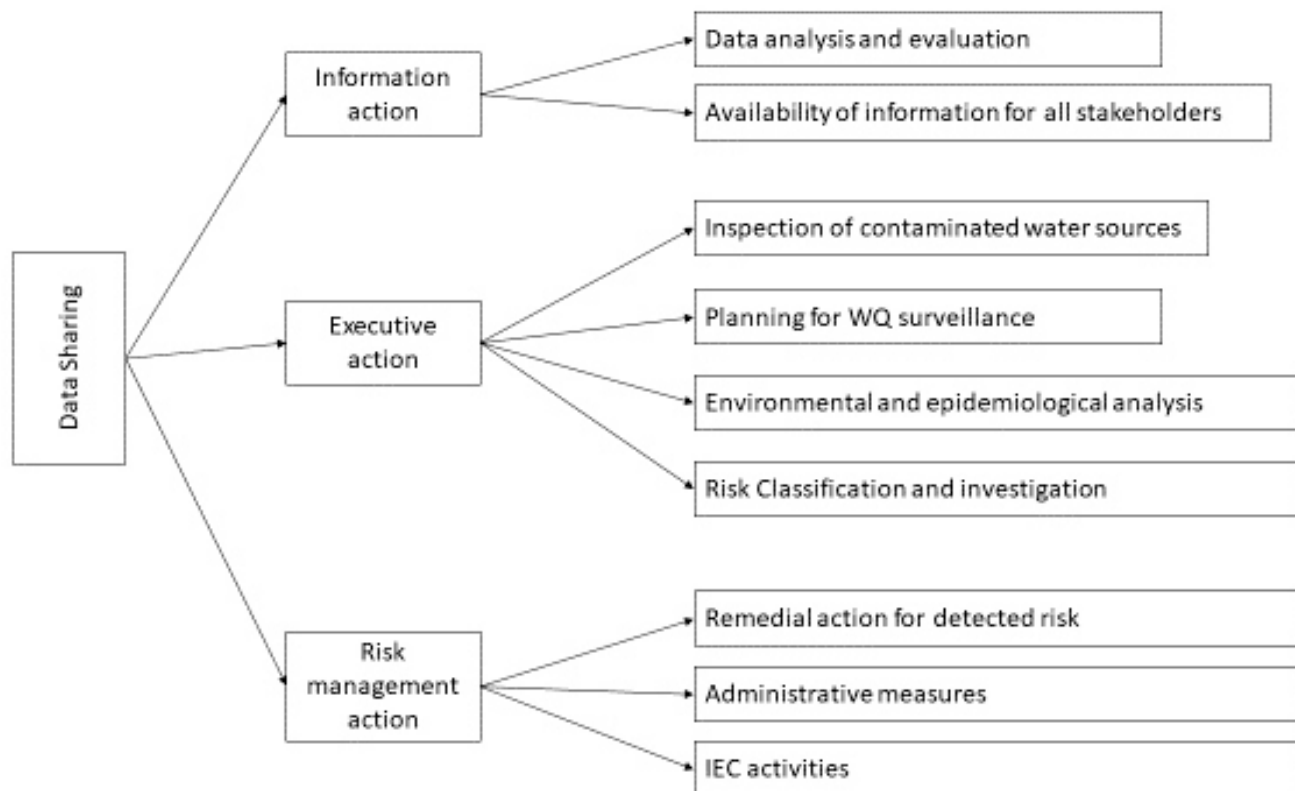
Data Sharing

Information action

Data analysis and evaluation

Availability of information for all stakeholders

Executive action

Inspection of contaminated water sources

Planning for WQ surveillance

Environmental and epidemiological analysis

Risk Classification and investigation

Risk management action

Remedial action for detected risk

Administrative measures

IEC activities